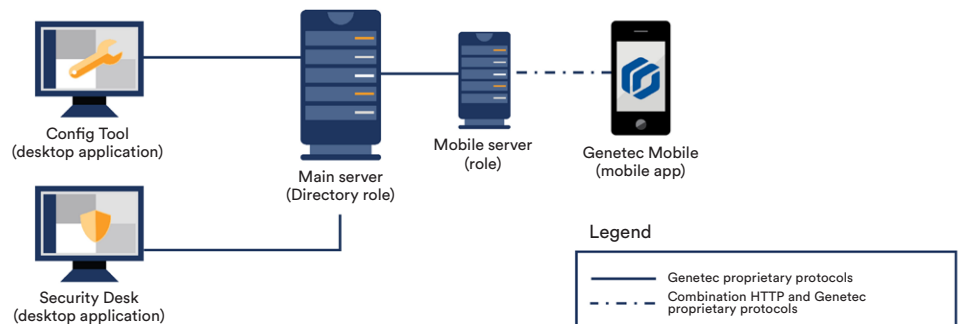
Config Tool
(desktop application)

Main server
(Directory role)

Mobile server
(role)

Genetec Mobile
(mobile app)

Security Desk
(desktop application)

Legend

Genetec proprietary protocols

Combination HTTP and Genetec proprietary protocols